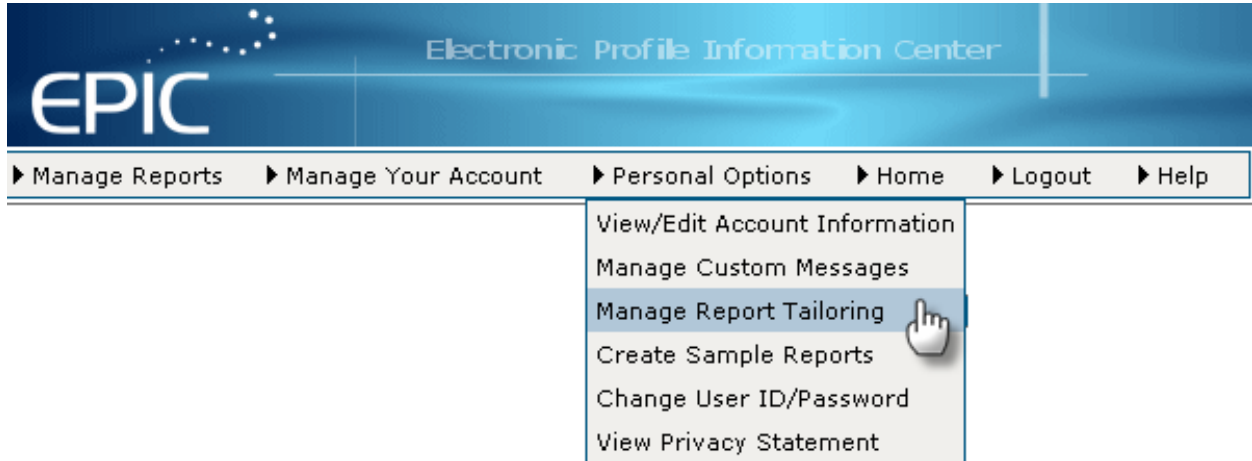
EPIC

Electronic Profile Information Center

Manage Reports
Manage Your Account
Personal Options
Home
Logout
Help

View/Edit Account Information
Manage Custom Messages
Manage Report Tailoring
Create Sample Reports
Change User ID/Password
View Privacy Statement